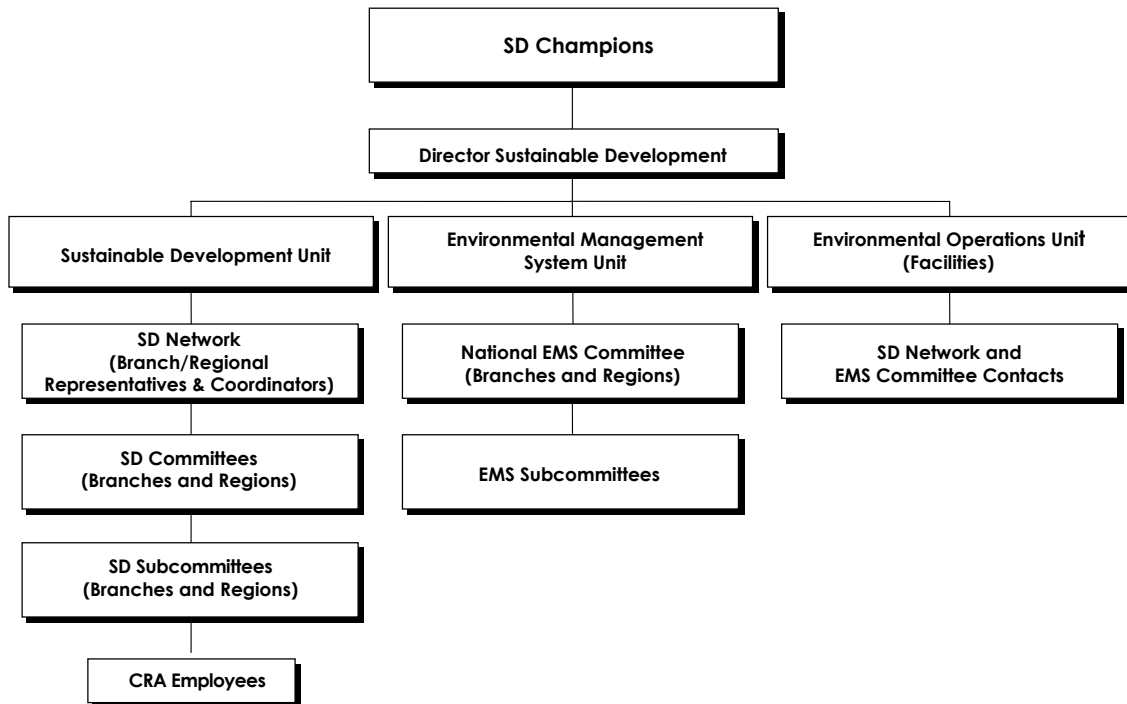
SD Champions

Director Sustainable Development

Sustainable Development Unit

SD Network (Branch/Regional Representatives & Coordinators)

SD Committees (Branches and Regions)

SD Subcommittees (Branches and Regions)

CRA Employees

Environmental Management System Unit

National EMS Committee (Branches and Regions)

EMS Subcommittees

Environmental Operations Unit (Facilities)

SD Network and EMS Committee Contacts